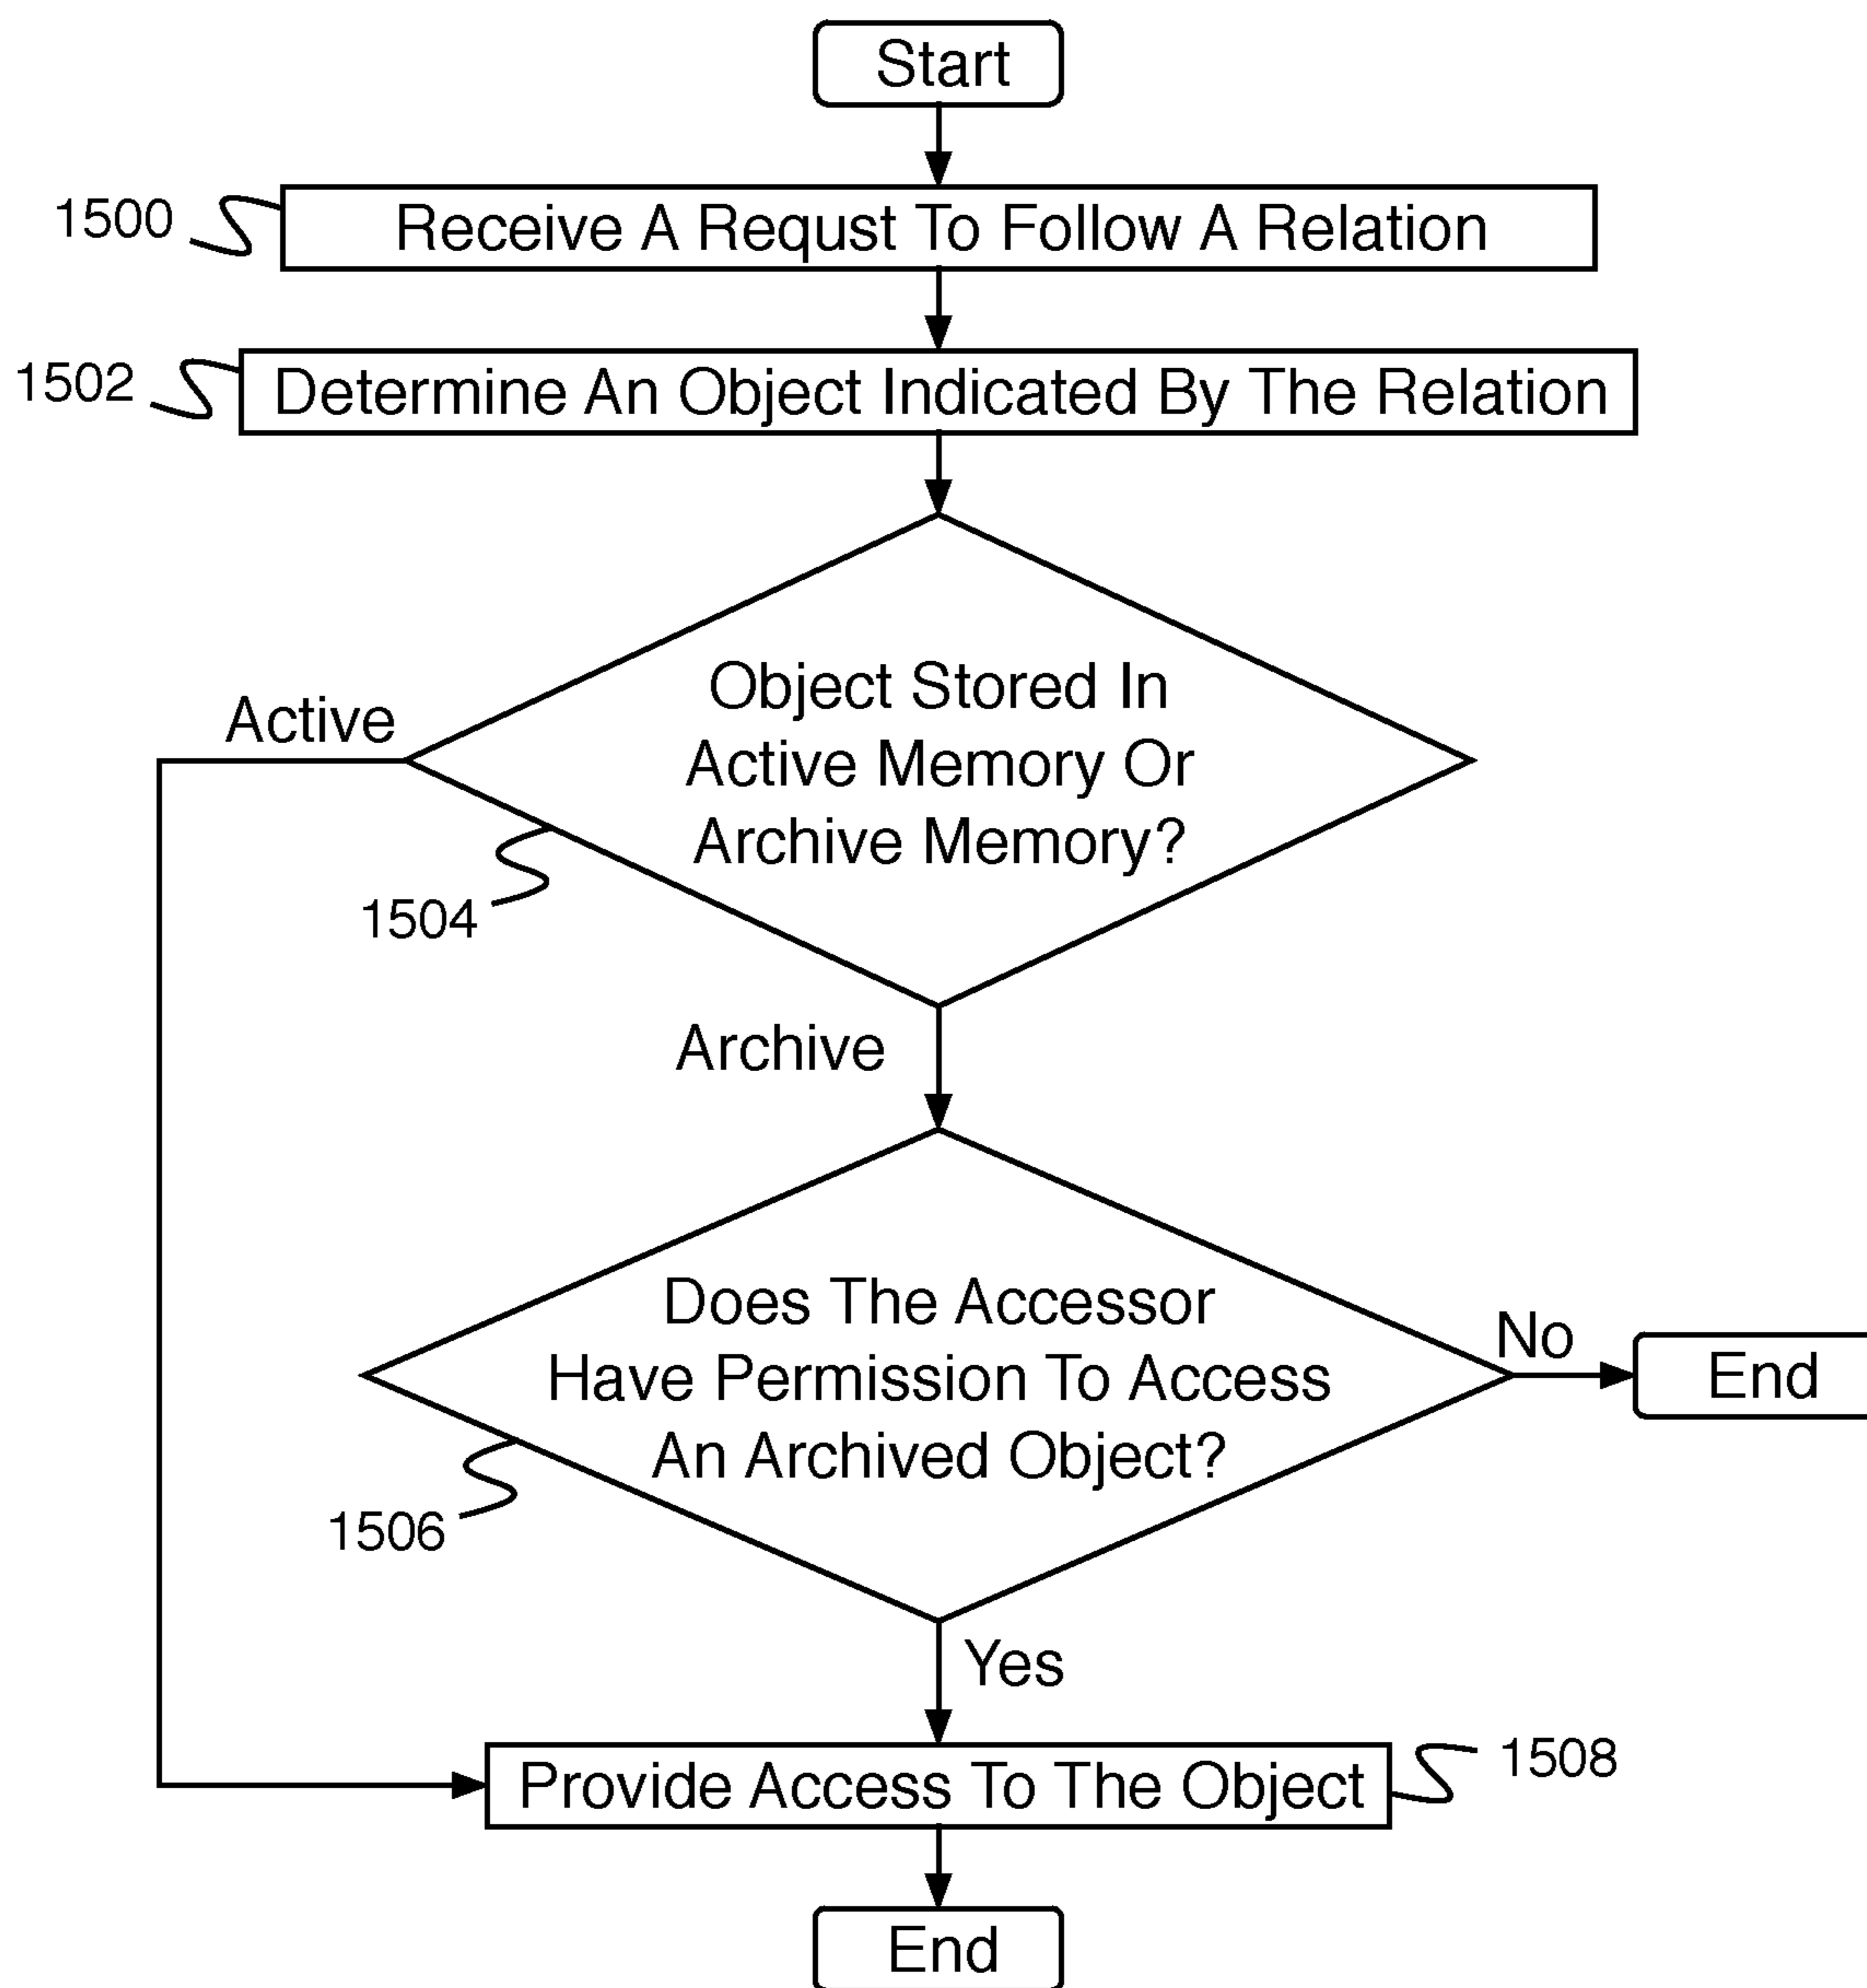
Start

1500 Receive A Requst To Follow A Relation

1502 Determine An Object Indicated By The Relation

Object Stored In Active Memory Or Archive Memory?

Active

1504

Archive

Does The Accessor Have Permission To Access An Archived Object?

No

End

1506

Yes

Provide Access To The Object 1508

End